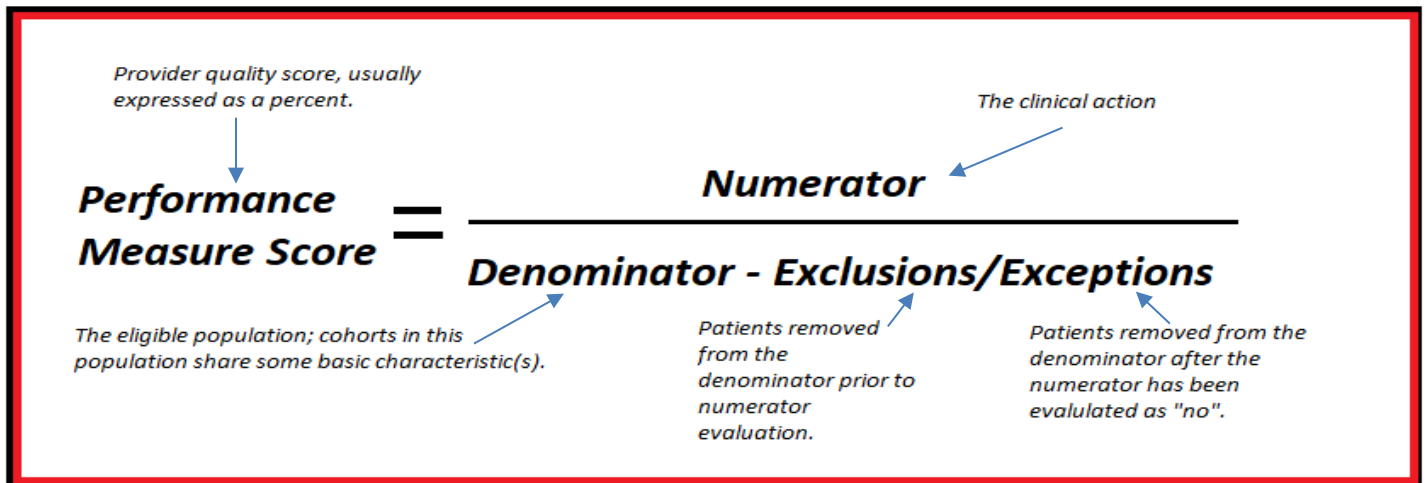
Provider quality score, usually expressed as a percent.

The clinical action

Performance Measure Score = $\frac{\text{Numerator}}{\text{Denominator - Exclusions/Exceptions}}$

The eligible population; cohorts in this population share some basic characteristic(s).

Patients removed from the denominator prior to numerator evaluation.

Patients removed from the denominator after the numerator has been evalulated as "no".